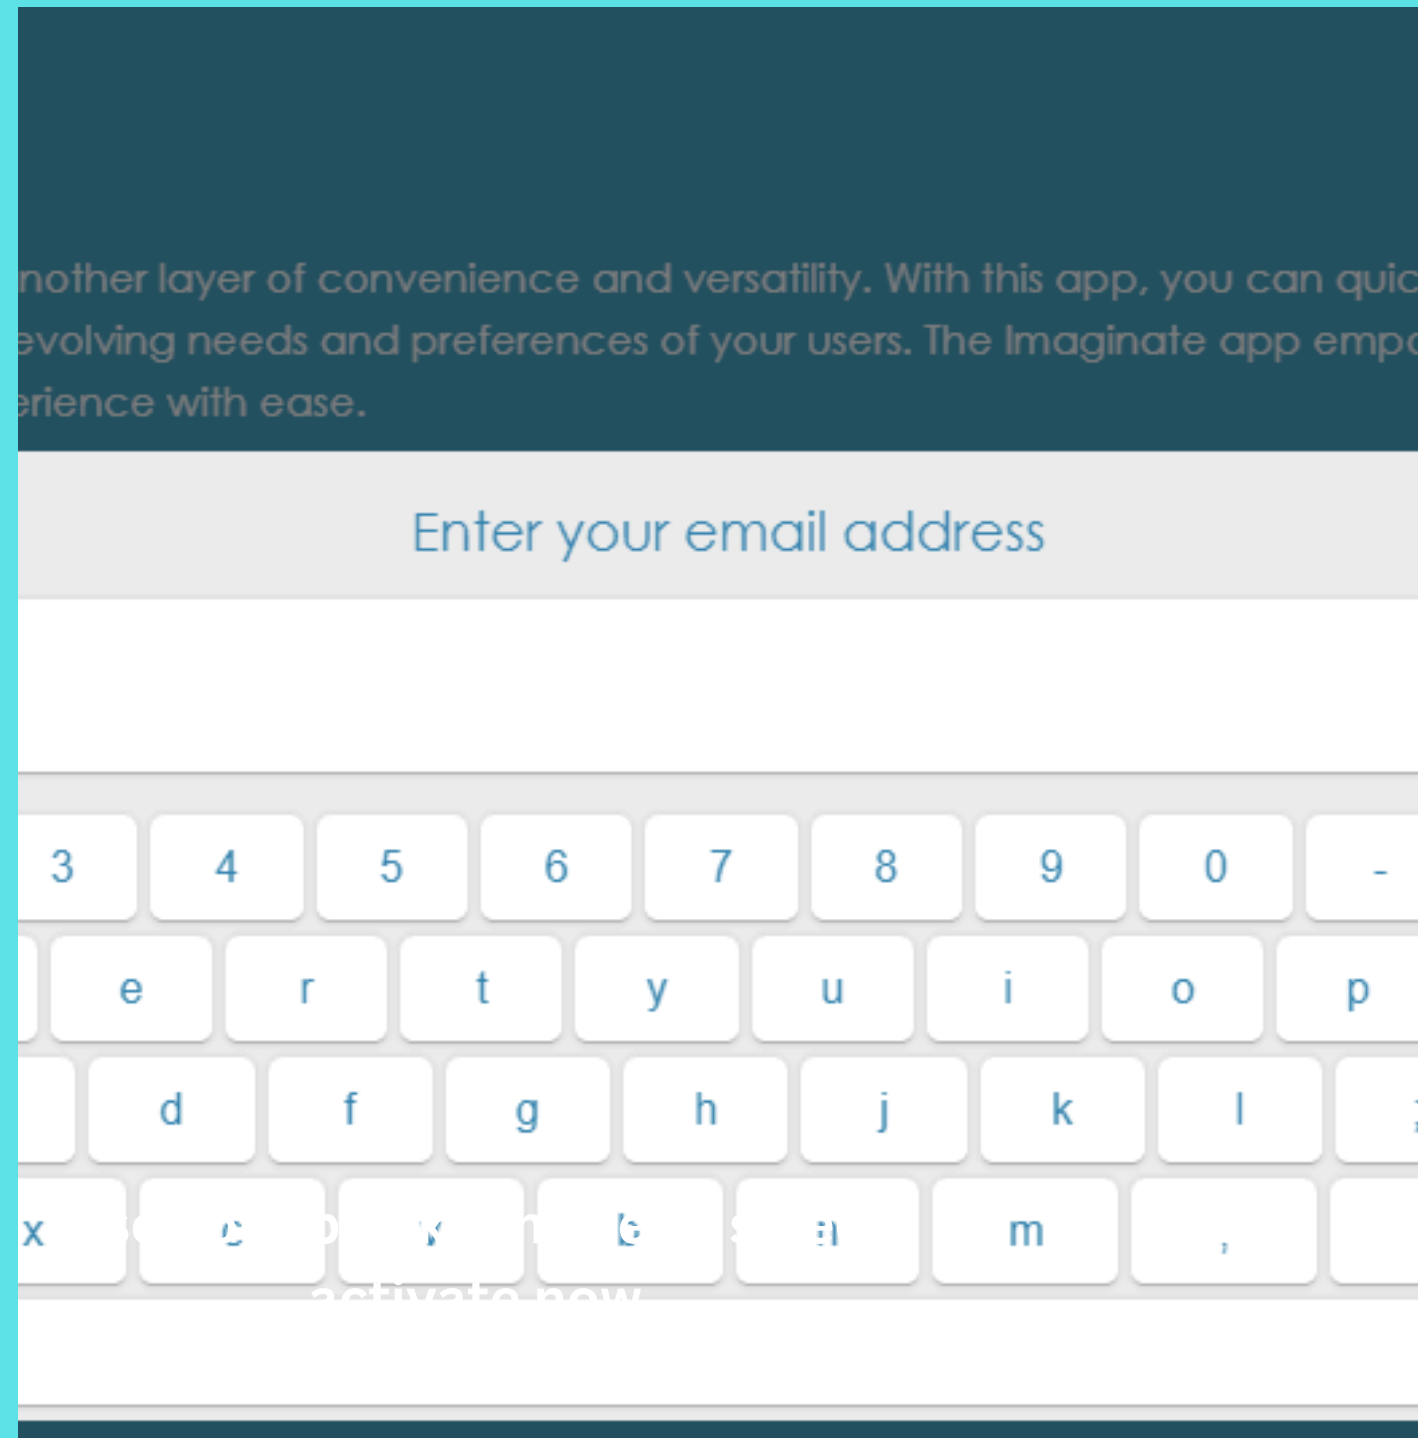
nother layer of convenience and versatility. With this app, you can quic
evolving needs and preferences of your users. The Imaginate app empo
erience with ease.

Enter your email address

3 4 5 6 7 8 9 0 -

e r t y u i o p

d f g h j k l

x c v b n m ,

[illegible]
activate now